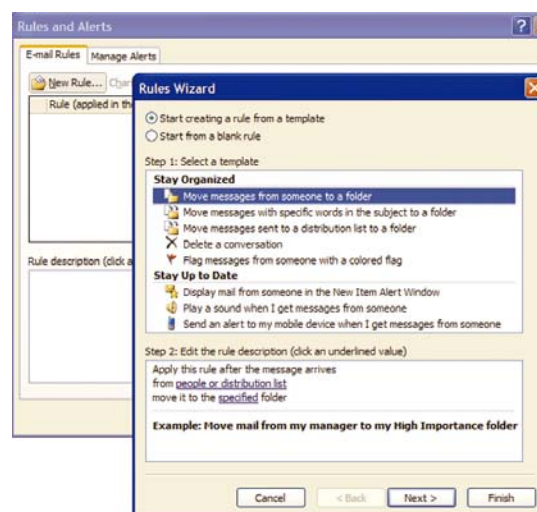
Rules and Alerts

E-mail Rules | Manage Alerts

New Rule... Chan

Rule (applied in th

Rule description (click a

Rules Wizard

Start creating a rule from a template

Start from a blank rule

Step 1: Select a template

Stay Organized

Move messages from someone to a folder

Move messages with specific words in the subject to a folder

Move messages sent to a distribution list to a folder

Delete a conversation

Flag messages from someone with a colored flag

Stay Up to Date

Display mail from someone in the New Item Alert Window

Play a sound when I get messages from someone

Send an alert to my mobile device when I get messages from someone

Step 2: Edit the rule description (click an underlined value)

Apply this rule after the message arrives
from people or distribution list
move it to the specified folder

Example: Move mail from my manager to my High Importance folder

Cancel | < Back | Next > | Finish